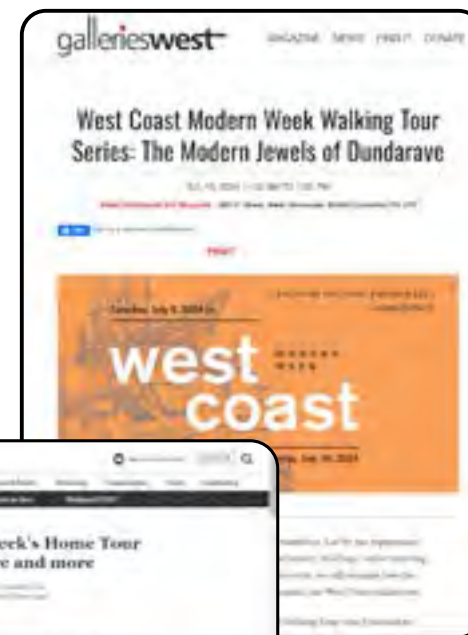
gallerieswest

MAGAZINE NEWS FIND IT DONATE

West Coast Modern Week Walking Tour Series: The Modern Jewels of Dundarave

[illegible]

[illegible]

PRINT

Tuesday, July 9, 2024 to

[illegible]

west

MODERN WEEK

coast

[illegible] July 14, 2024

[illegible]

eek's Home Tour
e and more

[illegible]